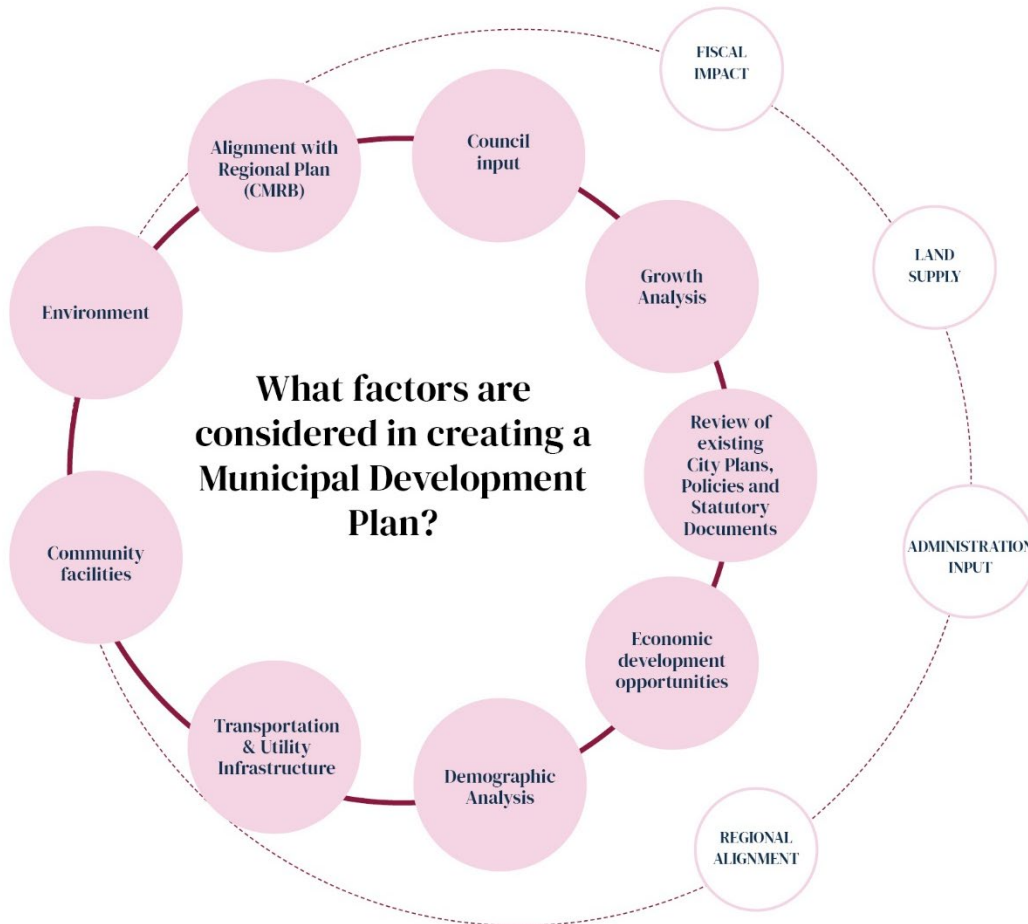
What factors are considered in creating a Municipal Development Plan?

Council input

Growth Analysis

Review of existing City Plans, Policies and Statutory Documents

Economic development opportunities

Demographic Analysis

Transportation & Utility Infrastructure

Community facilities

Environment

Alignment with Regional Plan (CMRB)

FISCAL IMPACT

LAND SUPPLY

ADMINISTRATION INPUT

REGIONAL ALIGNMENT